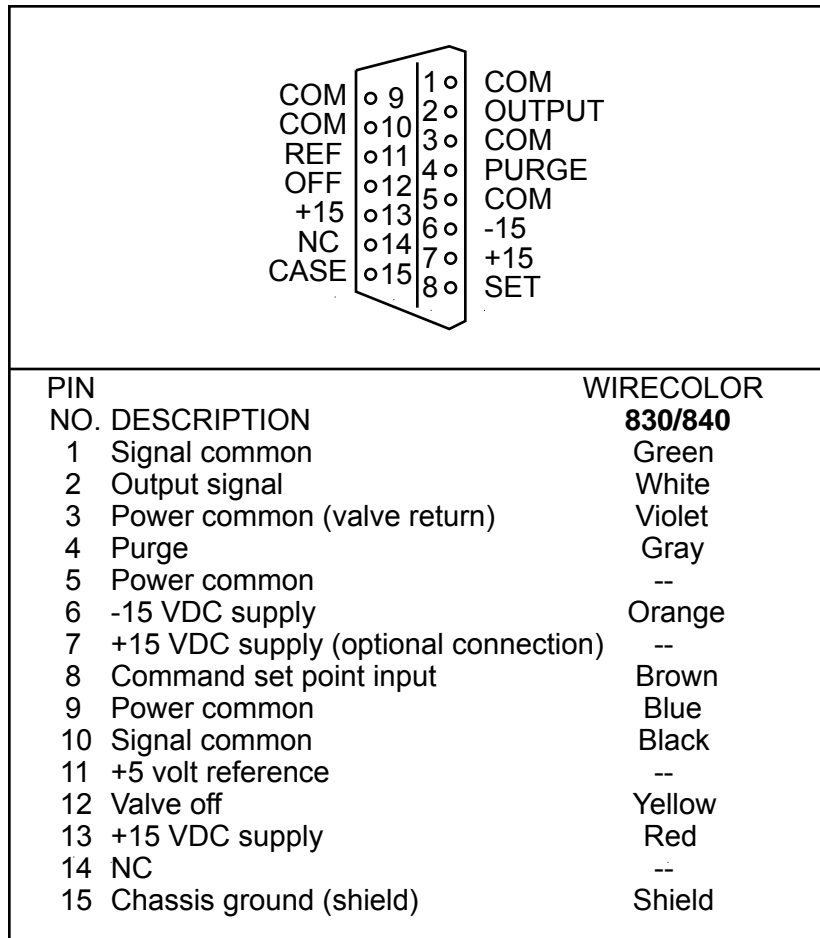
COM 9
COM 10
REF 11
OFF 12
+15 13
NC 14
CASE 15

1 COM
2 OUTPUT
3 COM
4 PURGE
5 COM
6 -15
7 +15
8 SET

| PIN NO. | DESCRIPTION | WIRECOLOR **830/840** |
|---|---|---|
| 1 | Signal common | Green |
| 2 | Output signal | White |
| 3 | Power common (valve return) | Violet |
| 4 | Purge | Gray |
| 5 | Power common | -- |
| 6 | -15 VDC supply | Orange |
| 7 | +15 VDC supply (optional connection) | -- |
| 8 | Command set point input | Brown |
| 9 | Power common | Blue |
| 10 | Signal common | Black |
| 11 | +5 volt reference | -- |
| 12 | Valve off | Yellow |
| 13 | +15 VDC supply | Red |
| 14 | NC | -- |
| 15 | Chassis ground (shield) | Shield |